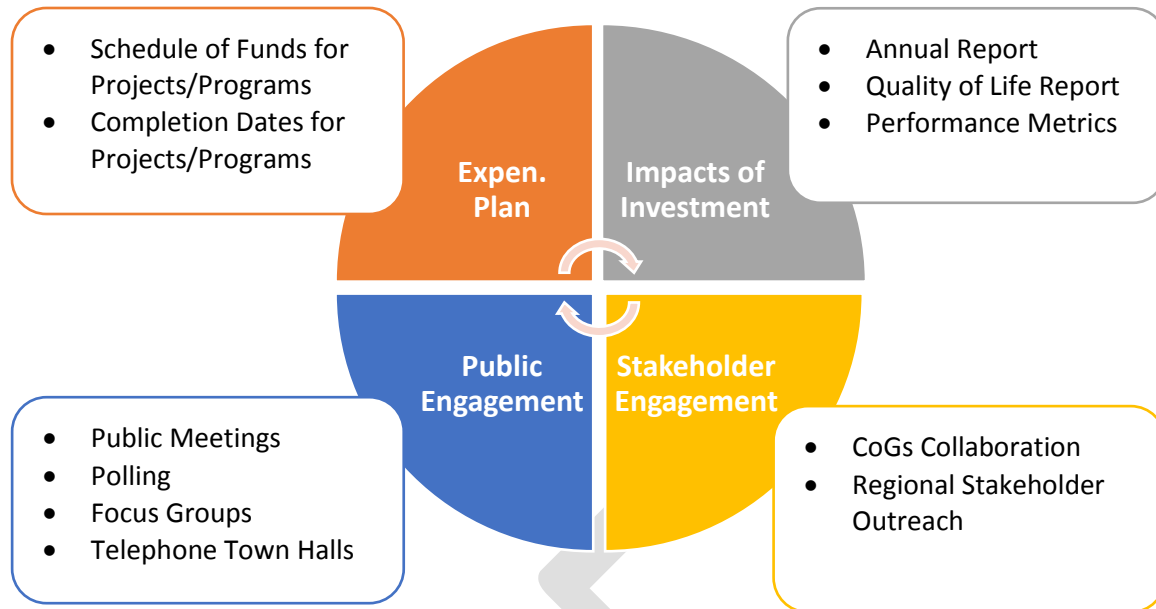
- Schedule of Funds for Projects/Programs
- Completion Dates for Projects/Programs

Expen. Plan

- Annual Report
- Quality of Life Report
- Performance Metrics

Impacts of Investment

Public Engagement

Stakeholder Engagement

- Public Meetings
- Polling
- Focus Groups
- Telephone Town Halls

- CoGs Collaboration
- Regional Stakeholder Outreach